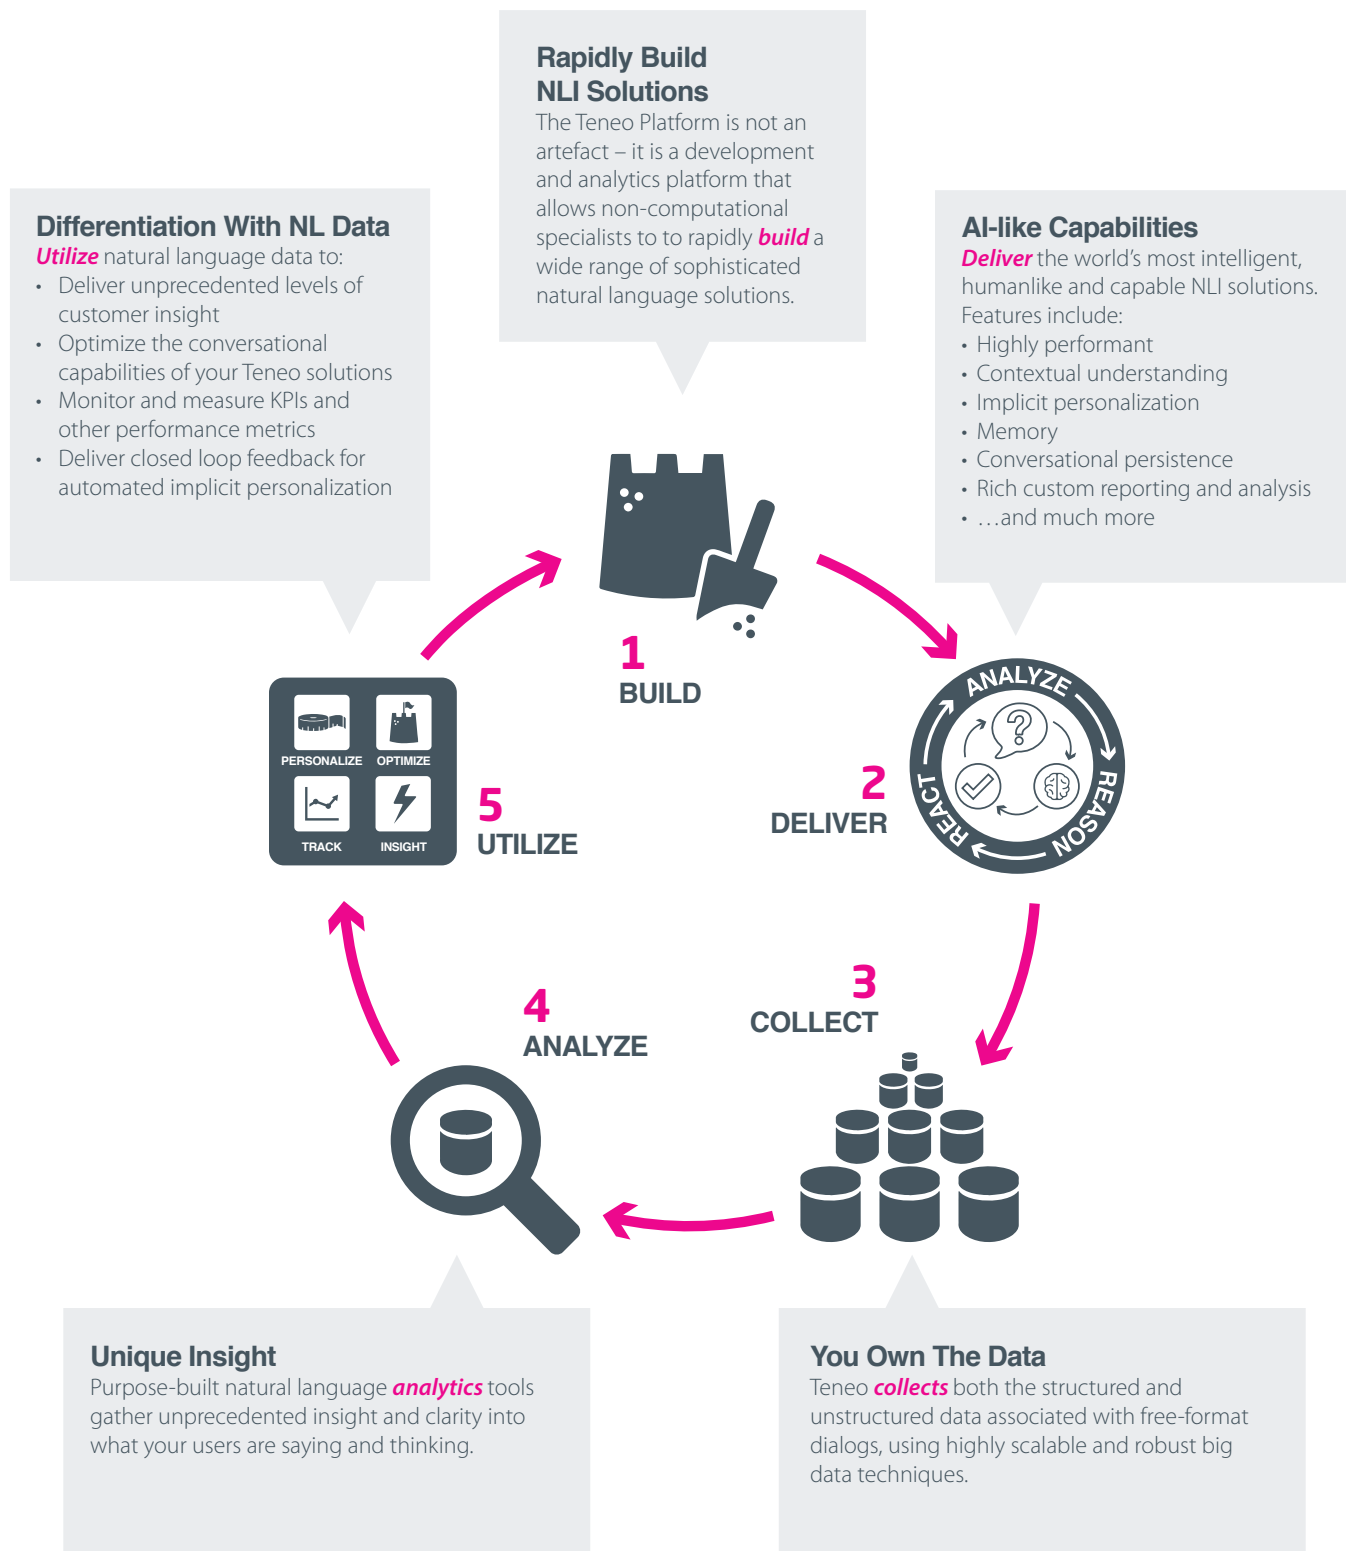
Rapidly Build NLI Solutions
The Teneo Platform is not an artefact – it is a development and analytics platform that allows non-computational specialists to to rapidly build a wide range of sophisticated natural language solutions.

Differentiation With NL Data
Utilize natural language data to:
• Deliver unprecedented levels of customer insight
• Optimize the conversational capabilities of your Teneo solutions
• Monitor and measure KPIs and other performance metrics
• Deliver closed loop feedback for automated implicit personalization

AI-like Capabilities
Deliver the world's most intelligent, humanlike and capable NLI solutions. Features include:
• Highly performant
• Contextual understanding
• Implicit personalization
• Memory
• Conversational persistence
• Rich custom reporting and analysis
• …and much more

1
BUILD

ANALYZE
REASON
REACT

2
DELIVER

PERSONALIZE
OPTIMIZE
TRACK
INSIGHT

5
UTILIZE

3
COLLECT

4
ANALYZE

Unique Insight
Purpose-built natural language analytics tools gather unprecedented insight and clarity into what your users are saying and thinking.

You Own The Data
Teneo collects both the structured and unstructured data associated with free-format dialogs, using highly scalable and robust big data techniques.